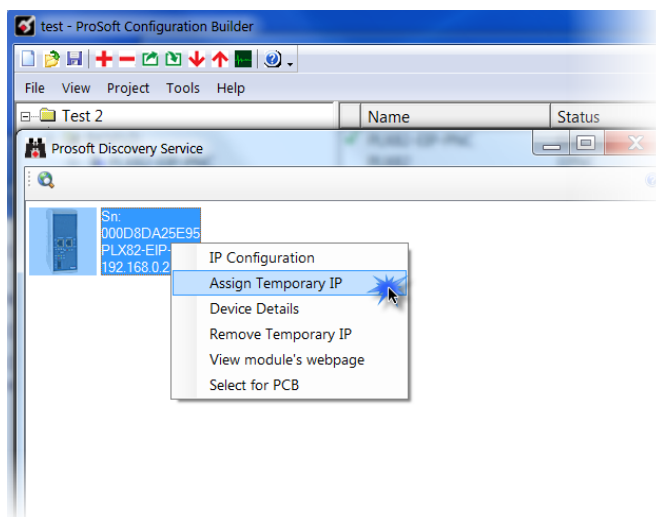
test - ProSoft Configuration Builder

File View Project Tools Help

Test 2

Name

Status

ProSoft Discovery Service

Sn:
000D8DA25E95
PLX82-EIP-
192.168.0.2

IP Configuration
Assign Temporary IP
Device Details
Remove Temporary IP
View module's webpage
Select for PCB